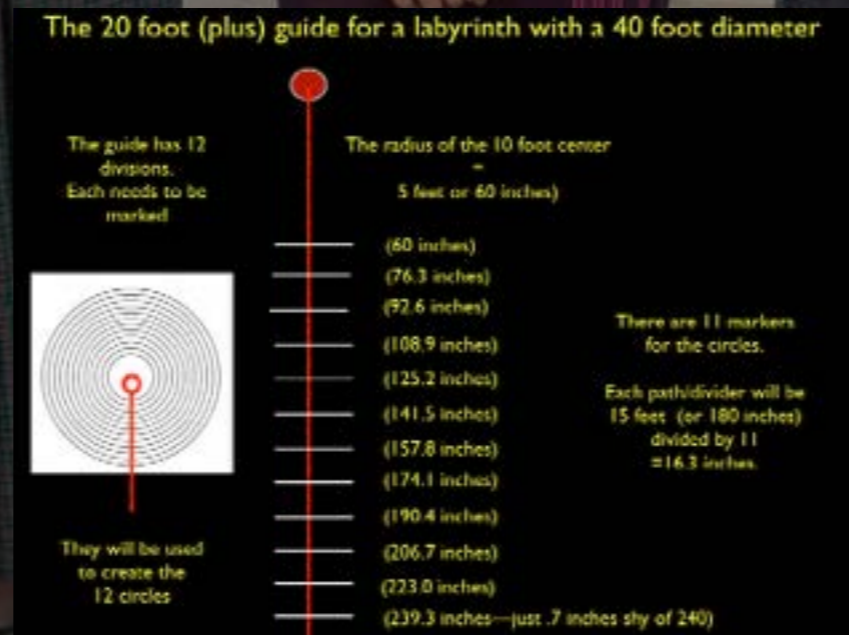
The 20 foot (plus) guide for a labyrinth with a 40 foot diameter

The guide has 12 divisions. Each needs to be marked

The radius of the 10 foot center = 5 feet or 60 inches)

(60 inches)
(76.3 inches)
(92.6 inches)
(108.9 inches)
(125.2 inches)
(141.5 inches)
(157.8 inches)
(174.1 inches)
(190.4 inches)
(206.7 inches)
(223.0 inches)
(239.3 inches—just .7 inches shy of 240)

There are 11 markers for the circles.

Each path/divider will be 15 feet (or 180 inches) divided by 11 =16.3 inches.

They will be used to create the 12 circles